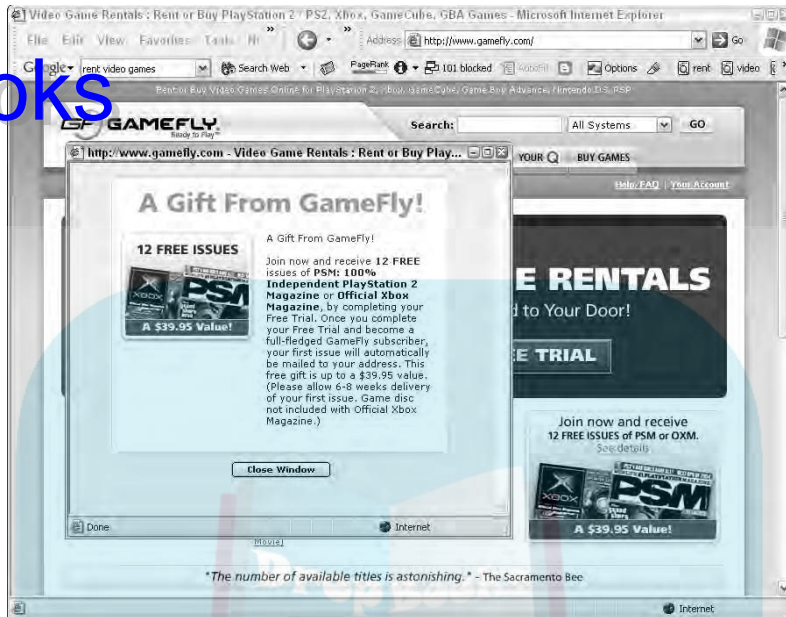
Video Game Rentals : Rent or Buy PlayStation 2 / PS2, Xbox, GameCube, GBA Games - Microsoft Internet Explorer

File Edit View Favorites Tools Help

Address http://www.gamefly.com/ Go

Google rent video games Search Web PageRank 101 blocked Options rent video

oks

Rent or Buy Video Games Online for PlayStation 2, Xbox, GameCube, Game Boy Advance, Nintendo DS, PSP

GAMEFLY Ready to Play

Search: All Systems GO

YOUR Q BUY GAMES

Help/FAQ | Your Account

E RENTALS

d to Your Door!

E TRIAL

Join now and receive 12 FREE ISSUES of PSM or OXM. See details

A $39.95 Value!

http://www.gamefly.com - Video Game Rentals : Rent or Buy Play...

A Gift From GameFly!

12 FREE ISSUES

A $39.95 Value!

A Gift From GameFly!

Join now and receive 12 FREE issues of PSM: 100% Independent PlayStation 2 Magazine or Official Xbox Magazine, by completing your Free Trial. Once you complete your Free Trial and become a full-fledged GameFly subscriber, your first issue will automatically be mailed to your address. This free gift is up to a $39.95 value. (Please allow 6-8 weeks delivery of your first issue. Game disc not included with Official Xbox Magazine.)

Close Window

Done Internet

Movie)

"The number of available titles is astonishing." - The Sacramento Bee

Internet